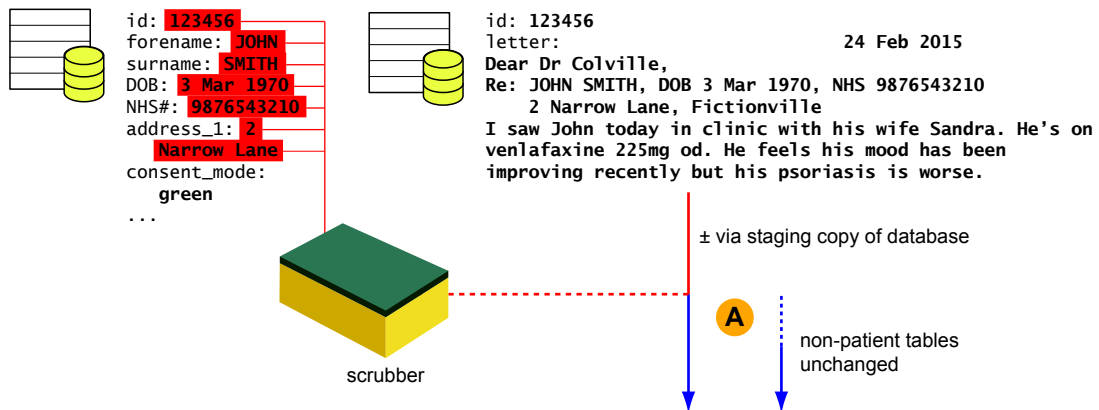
id: 123456
forename: JOHN
surname: SMITH
DOB: 3 Mar 1970
NHS#: 9876543210
address_1: 2 Narrow Lane
consent_mode: green
...

id: 123456
letter: 24 Feb 2015
Dear Dr Colville,
Re: JOHN SMITH, DOB 3 Mar 1970, NHS 9876543210
2 Narrow Lane, Fictionville
I saw John today in clinic with his wife Sandra. He's on venlafaxine 225mg od. He feels his mood has been improving recently but his psoriasis is worse.

± via staging copy of database

scrubber

A

non-patient tables unchanged